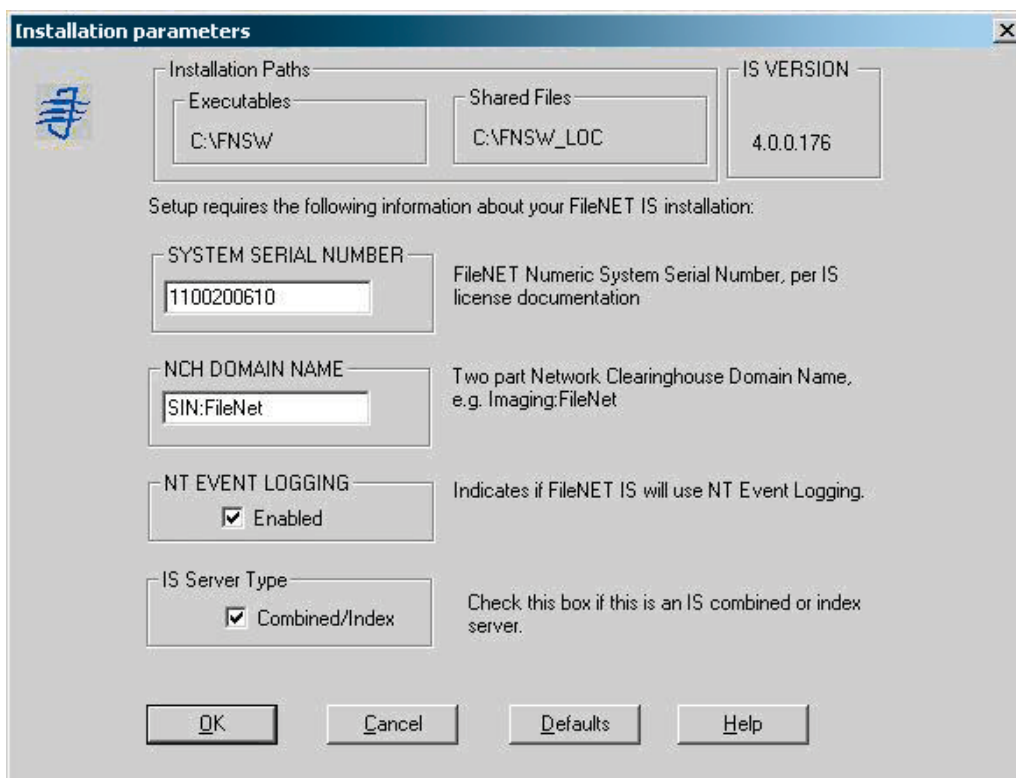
Installation parameters

Installation Paths

Executables

C:\FNSW

Shared Files

C:\FNSW_LOC

IS VERSION

4.0.0.176

Setup requires the following information about your FileNET IS installation:

SYSTEM SERIAL NUMBER

1100200610

FileNET Numeric System Serial Number, per IS license documentation

NCH DOMAIN NAME

SIN:FileNet

Two part Network Clearinghouse Domain Name, e.g. Imaging:FileNet

NT EVENT LOGGING

Enabled

Indicates if FileNET IS will use NT Event Logging.

IS Server Type

Combined/Index

Check this box if this is an IS combined or index server.

OK

Cancel

Defaults

Help